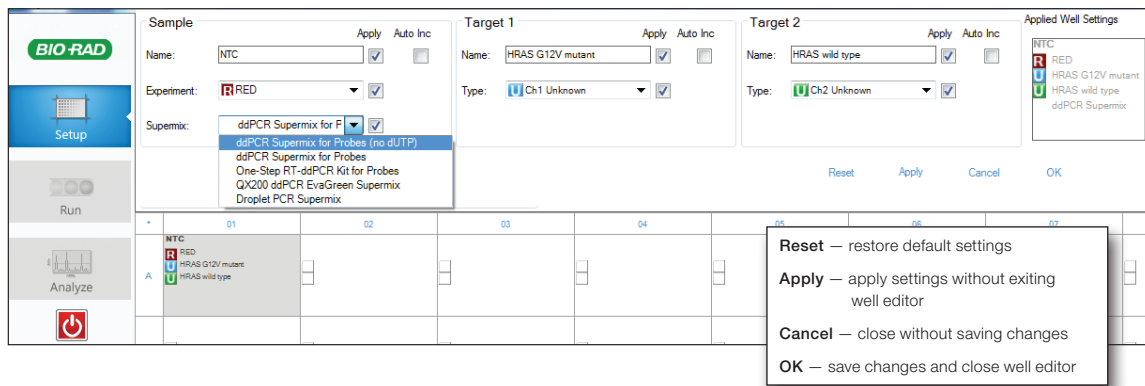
BIO-RAD

Setup

Run

Analyze

Sample
Apply Auto Inc
Name: NTC
Experiment: R RED
Supermix: ddPCR Supermix for F
ddPCR Supermix for Probes (no dUTP)
ddPCR Supermix for Probes
One-Step RT-ddPCR Kit for Probes
QX200 ddPCR EvaGreen Supermix
Droplet PCR Supermix

Target 1
Apply Auto Inc
Name: HRAS G12V mutant
Type: U Ch1 Unknown

Target 2
Apply Auto Inc
Name: HRAS wild type
Type: U Ch2 Unknown

Applied Well Settings
NTC
R RED
U HRAS G12V mutant
U HRAS wild type
ddPCR Supermix

Reset Apply Cancel OK

* 01 02 03 04 05 06 07

A
NTC
R RED
U HRAS G12V mutant
U HRAS wild type

**Reset** — restore default settings

**Apply** — apply settings without exiting well editor

**Cancel** — close without saving changes

**OK** — save changes and close well editor